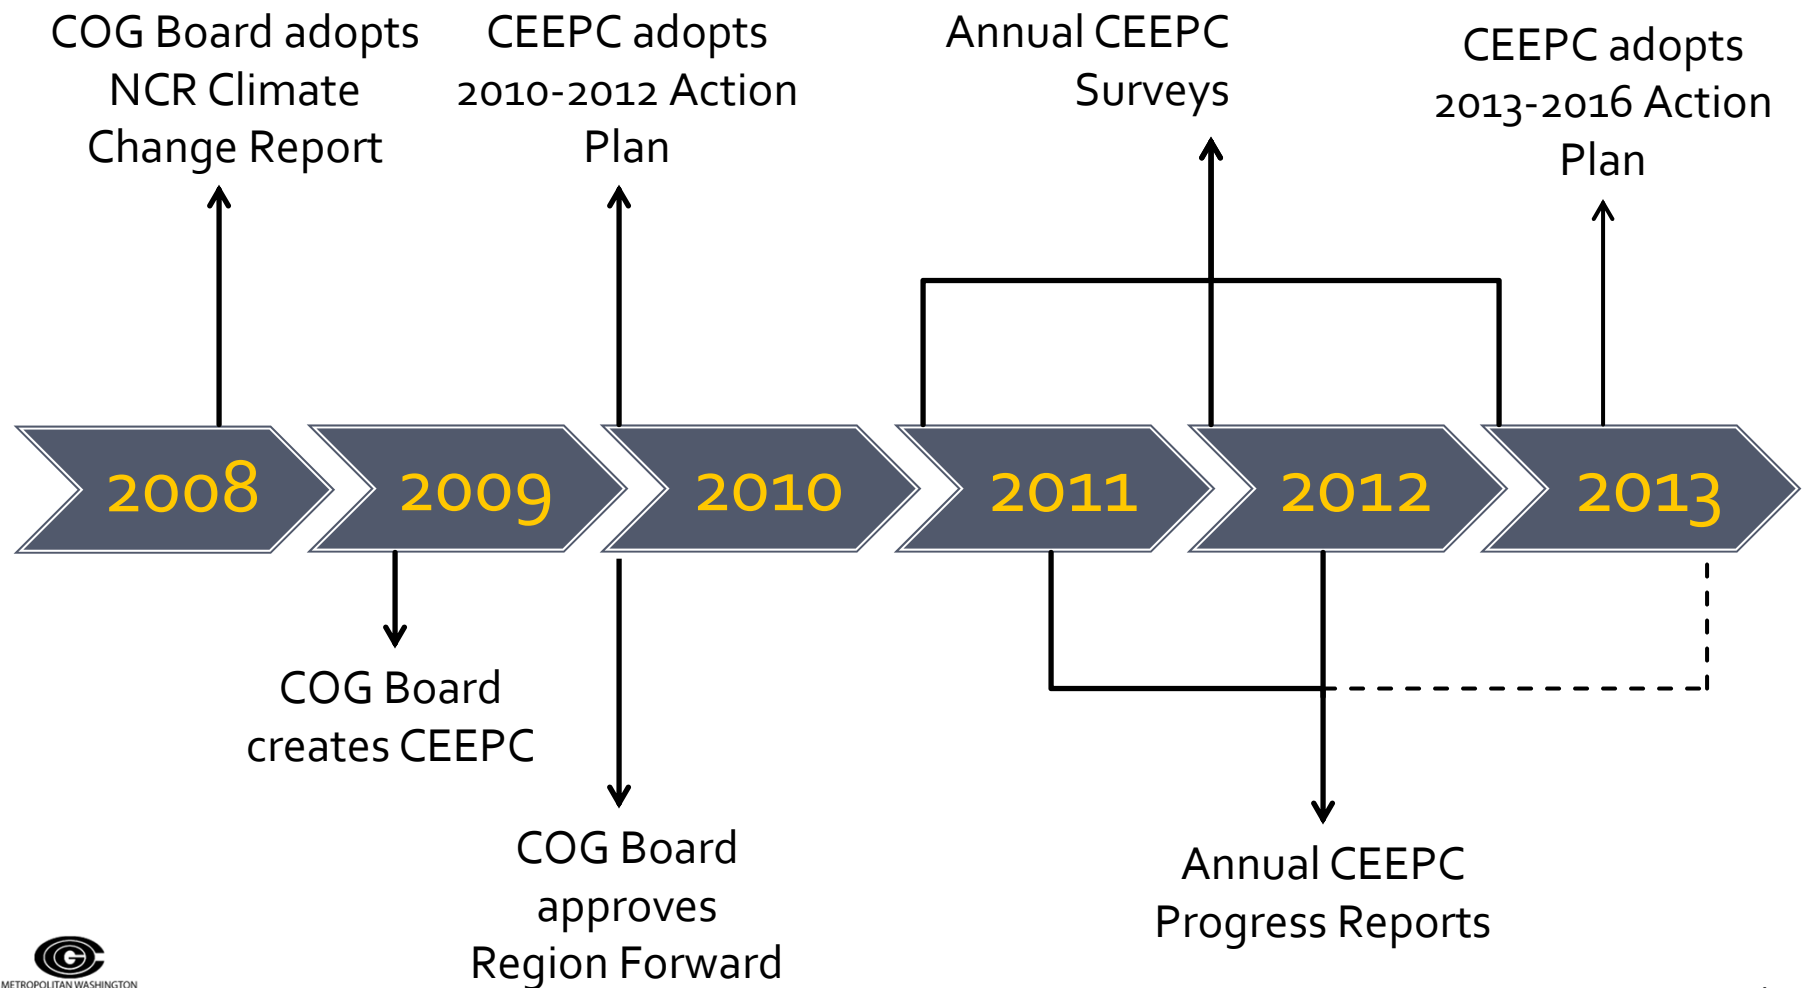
COG Board adopts NCR Climate Change Report

CEEPC adopts 2010-2012 Action Plan

Annual CEEPC Surveys

CEEPC adopts 2013-2016 Action Plan

2008

2009

2010

2011

2012

2013

COG Board creates CEEPC

COG Board approves Region Forward

Annual CEEPC Progress Reports

METROPOLITAN WASHINGTON